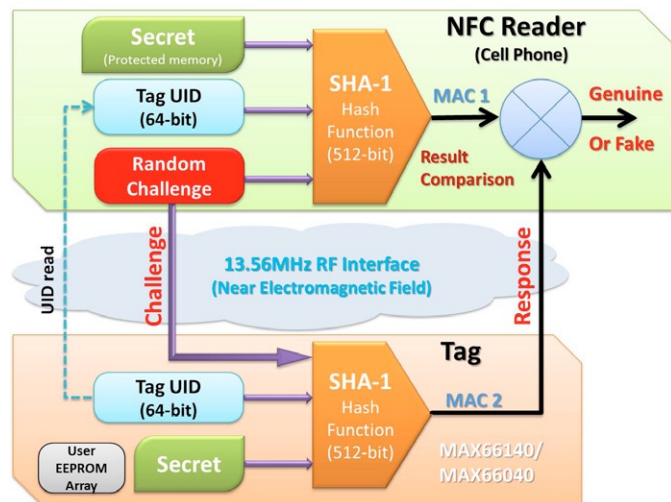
NFC Reader
(Cell Phone)

Secret
(Protected memory)

Tag UID
(64-bit)

Random
Challenge

SHA-1
Hash
Function
(512-bit)

MAC 1

Genuine
Or Fake

Result
Comparison

UID read

Challenge

13.56MHz RF Interface
(Near Electromagnetic Field)

Response

Tag

Tag UID
(64-bit)

SHA-1
Hash
Function
(512-bit)

MAC 2

User
EEPROM
Array

Secret

MAX66140/
MAX66040